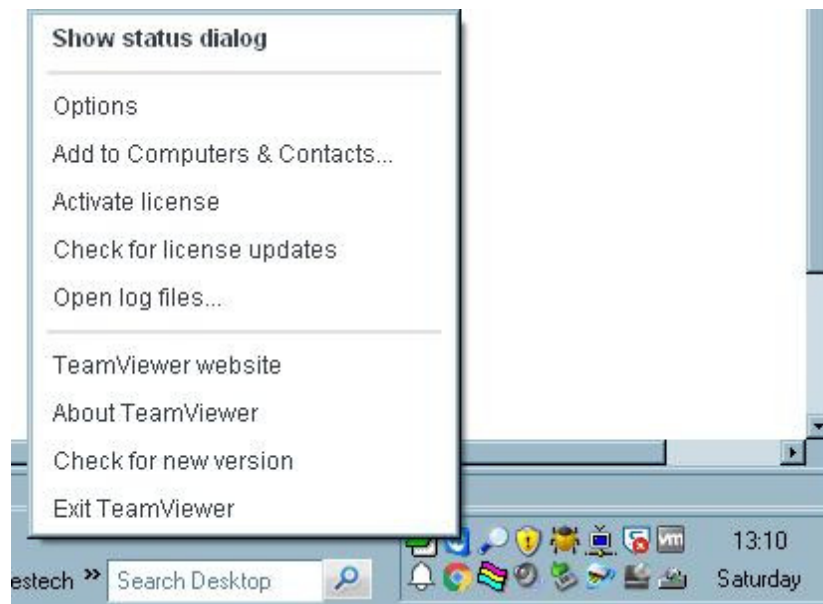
Show status dialog

Options
Add to Computers & Contacts...
Activate license
Check for license updates
Open log files...

TeamViewer website
About TeamViewer
Check for new version
Exit TeamViewer

estech »
Search Desktop
vm
13:10
Saturday